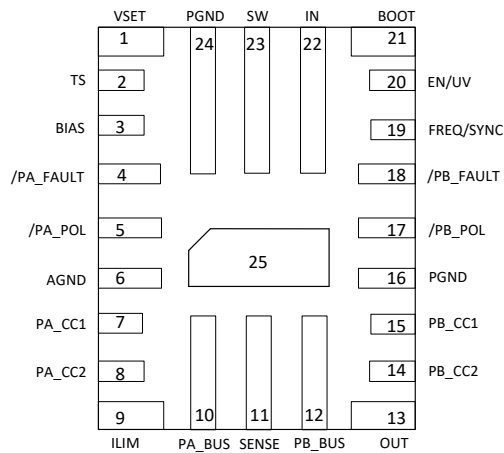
VSET PGND SW IN BOOT

1 24 23 22 21

TS 2
BIAS 3
/PA_FAULT 4
/PA_POL 5
AGND 6
PA_CC1 7
PA_CC2 8

20 EN/UV
19 FREQ/SYNC
18 /PB_FAULT
17 /PB_POL
16 PGND
15 PB_CC1
14 PB_CC2

25

9 10 11 12 13

ILIM PA_BUS SENSE PB_BUS OUT